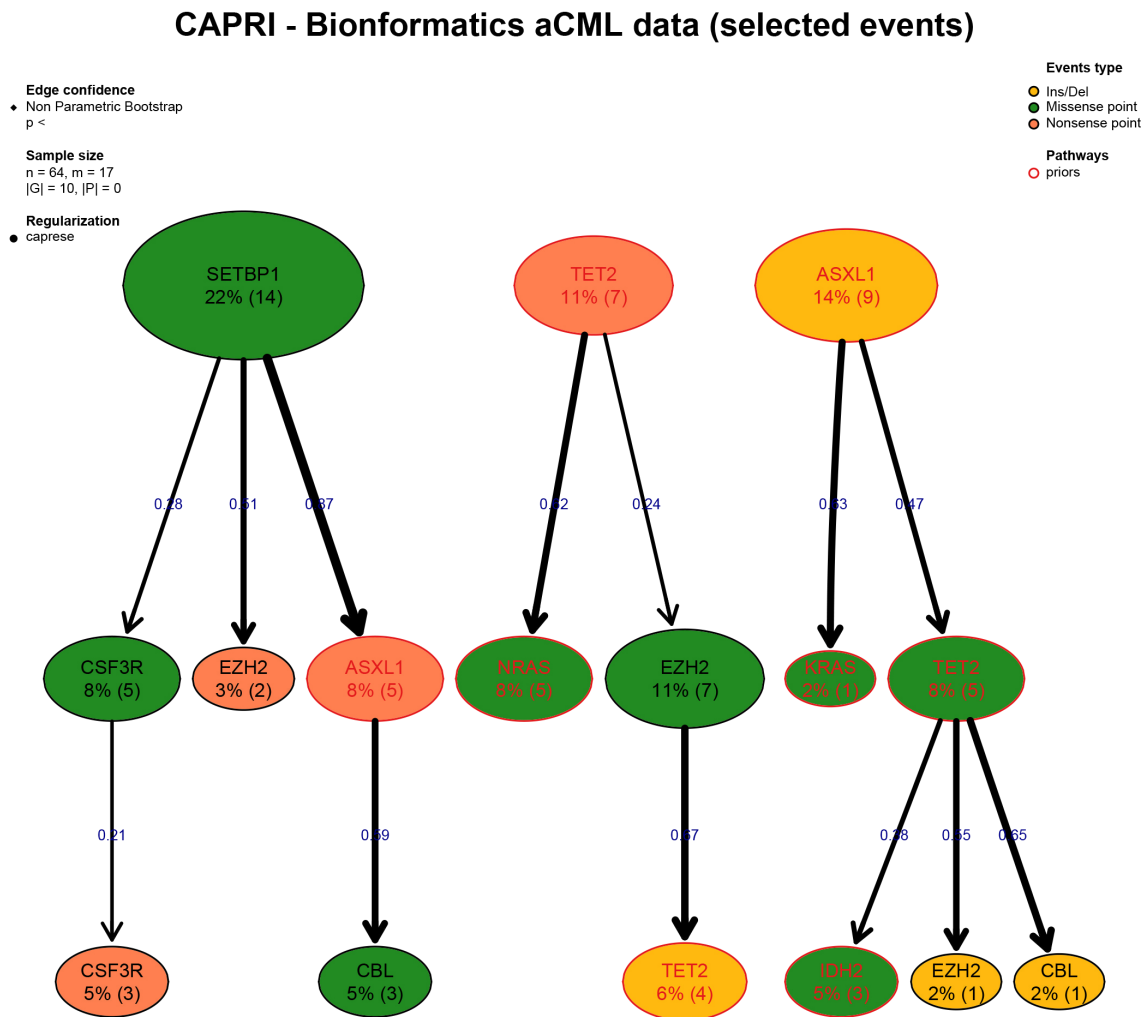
CAPRI - Bionformatics aCML data (selected events)

Edge confidence
Non Parametric Bootstrap
p <

Sample size
n = 64, m = 17
|G| = 10, |P| = 0

Regularization
caprese

Events type
Ins/Del
Missense point
Nonsense point

Pathways
priors

SETBP1
22% (14)

TET2
11% (7)

ASXL1
14% (9)

0.28
0.51
0.37
0.52
0.24
0.63
0.47

CSF3R
8% (5)

EZH2
3% (2)

ASXL1
8% (5)

NRAS
8% (5)

EZH2
11% (7)

KRAS
2% (1)

TET2
8% (5)

0.21
0.59
0.57
0.38
0.55
0.65

CSF3R
5% (3)

CBL
5% (3)

TET2
6% (4)

IDH2
5% (3)

EZH2
2% (1)

CBL
2% (1)